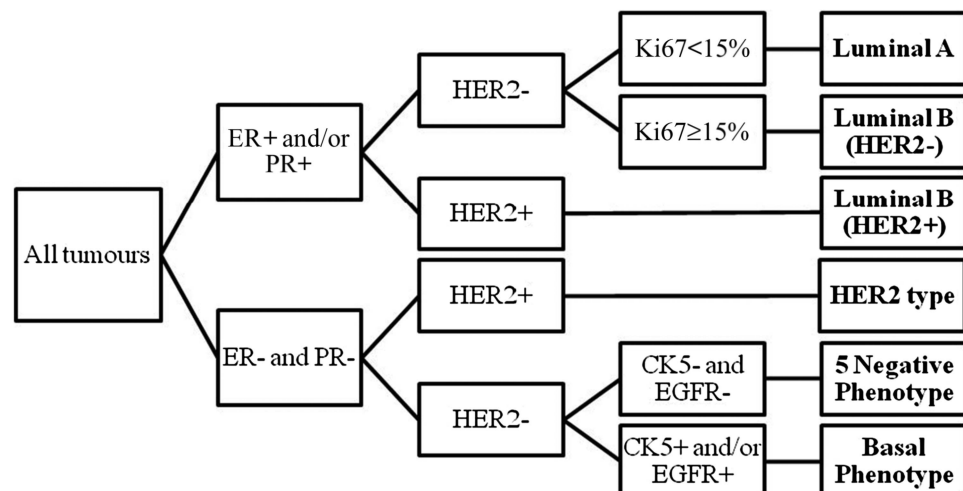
All tumours

ER+ and/or PR+

ER- and PR-

HER2-

HER2+

HER2+

HER2-

Ki67<15%

Ki67≥15%

CK5- and EGFR-

CK5+ and/or EGFR+

Luminal A

Luminal B (HER2-)

Luminal B (HER2+)

HER2 type

5 Negative Phenotype

Basal Phenotype